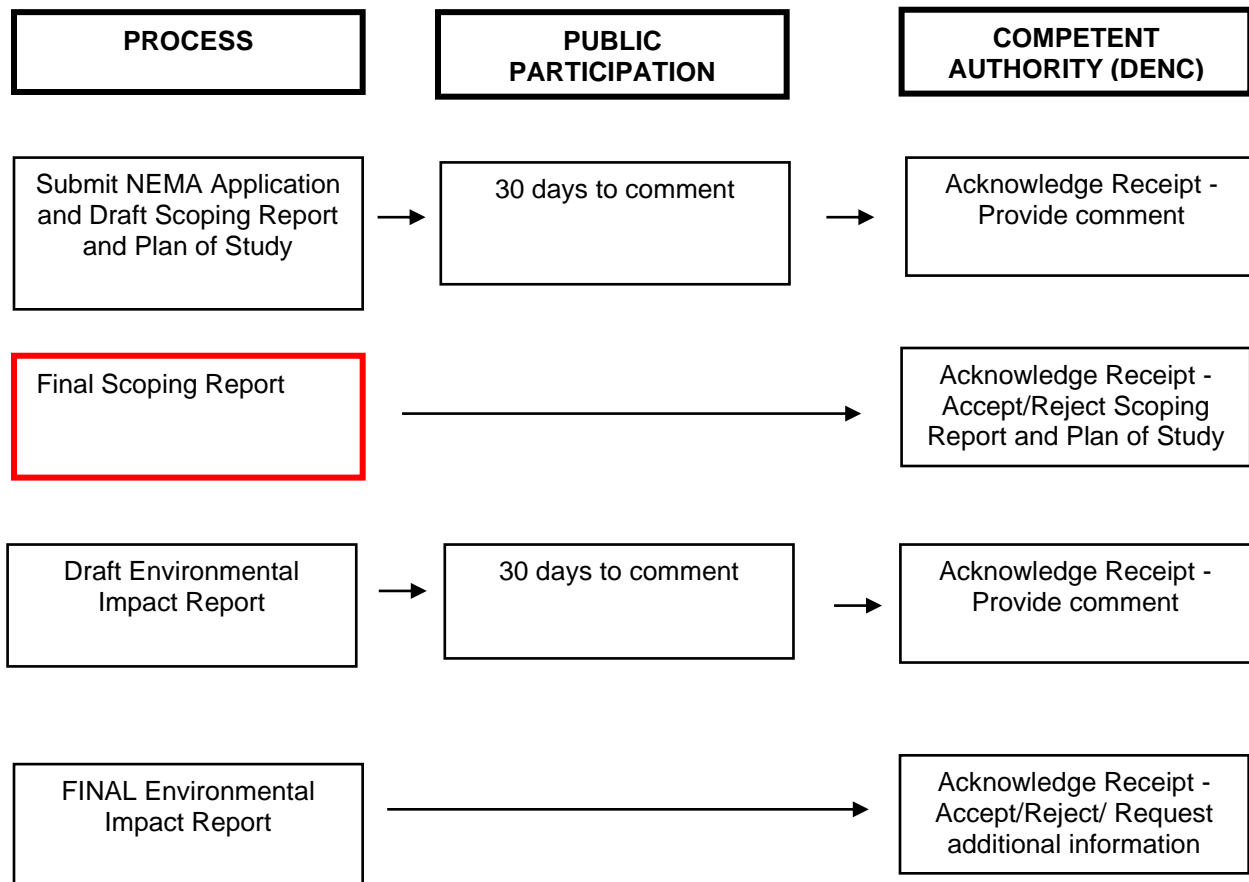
PROCESS

PUBLIC PARTICIPATION

COMPETENT AUTHORITY (DENC)

Submit NEMA Application and Draft Scoping Report and Plan of Study

30 days to comment

Acknowledge Receipt - Provide comment

Final Scoping Report

Acknowledge Receipt - Accept/Reject Scoping Report and Plan of Study

Draft Environmental Impact Report

30 days to comment

Acknowledge Receipt - Provide comment

FINAL Environmental Impact Report

Acknowledge Receipt - Accept/Reject/ Request additional information